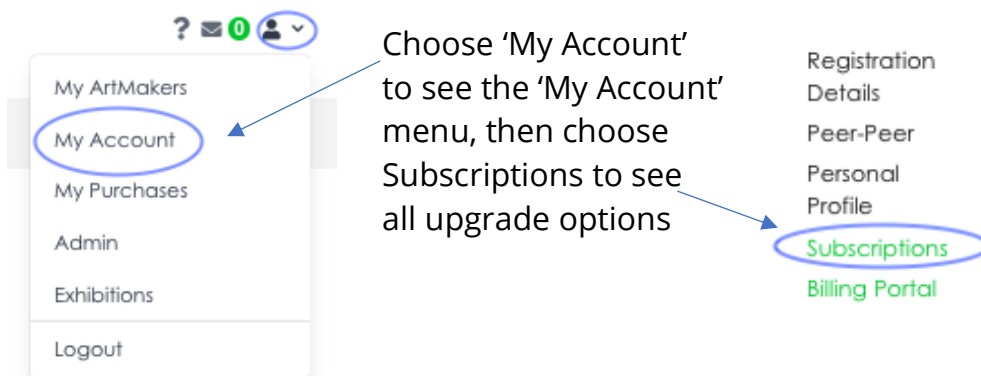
? 0

My ArtMakers

My Account

My Purchases

Admin

Exhibitions

Logout

Choose 'My Account' to see the 'My Account' menu, then choose Subscriptions to see all upgrade options

Registration Details

Peer-Peer

Personal Profile

Subscriptions

Billing Portal